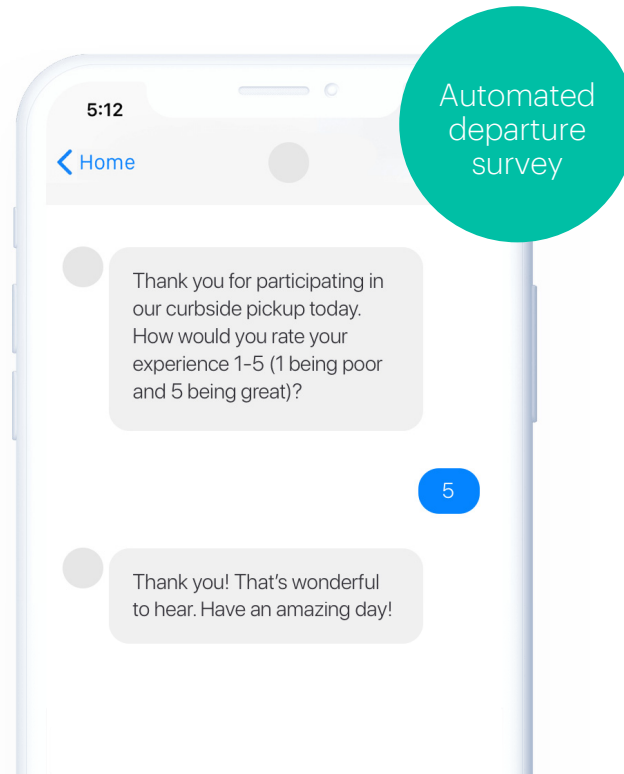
5:12

Home

Automated departure survey

Thank you for participating in our curbside pickup today. How would you rate your experience 1-5 (1 being poor and 5 being great)?

5

Thank you! That’s wonderful to hear. Have an amazing day!